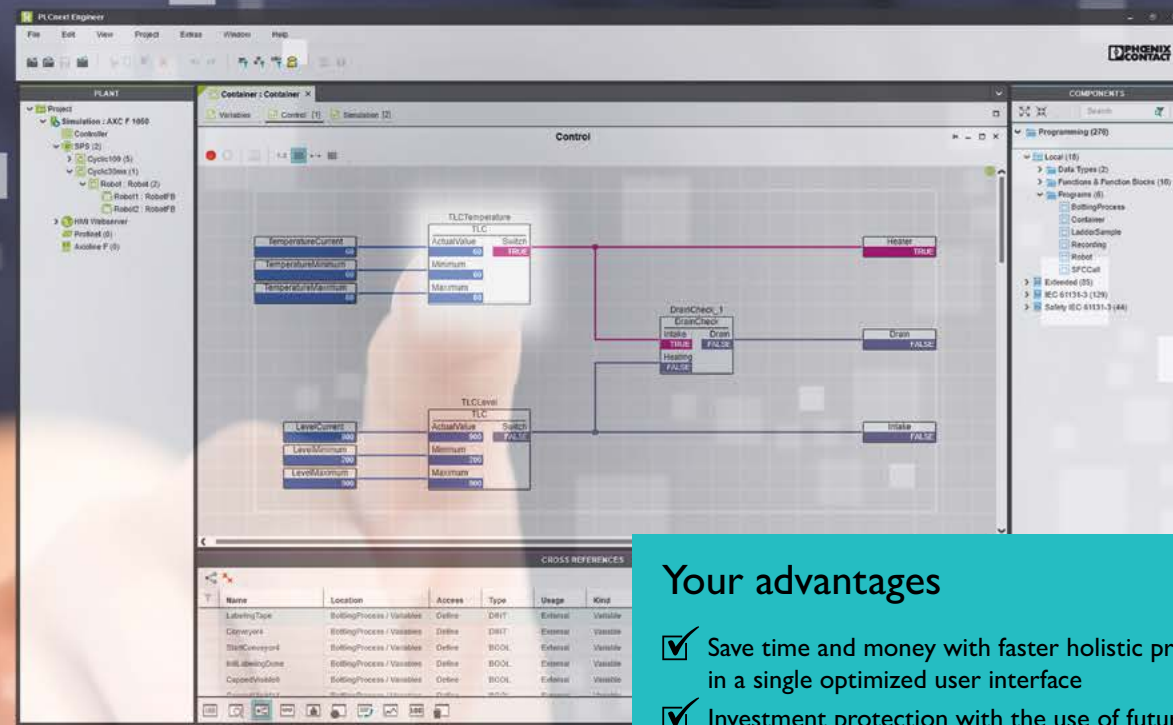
PLCnext Engineer

File Edit View Project Extras Window Help

PHOENIX CONTACT

PLANT

Project
Simulation : AXC F 1050
Controller
SPS (2)
Cyclic100 (5)
Cyclic30ms (1)
Robot : Robot (2)
Robot1 : RobotFB
Robot2 : RobotFB
HMI Webserver
Profinet (0)
Axioline F (0)

Container : Container ×

Variables Control (1) Simulation (2)

Control

TLCTemperature
TLC
TemperatureCurrent 60
ActualValue 60
Switch TRUE
TemperatureMinimum 60
Minimum 60
TemperatureMaximum 60
Maximum 60
Heater TRUE

DrainCheck_1
DrainCheck
Intake TRUE
Drain FALSE
Heating FALSE
Drain FALSE

TLCLevel
TLC
LevelCurrent 900
ActualValue 900
Switch FALSE
LevelMinimum 700
Minimum 700
LevelMaximum 900
Maximum 900
Intake FALSE

CROSS REFERENCES

| Name | Location | Access | Type | Usage | Kind |
|---|---|---|---|---|---|
| LabelingTape | BottlingProcess / Variables | Define | DINT | External | Variable |
| Conveyors | BottlingProcess / Variables | Define | DINT | External | Variable |
| StartConveyor4 | BottlingProcess / Variables | Define | BOOL | External | Variable |
| InitLabelingDone | BottlingProcess / Variables | Define | BOOL | External | Variable |
| CappedVisible6 | BottlingProcess / Variables | Define | BOOL | External | Variable |

COMPONENTS

Search

Programming (270)
Local (18)
Data Types (2)
Functions & Function Blocks (10)
Programs (6)
BottlingProcess
Container
LadderSample
Recording
Robot
SFCCall
Extended (85)
IEC 61131-3 (129)
Safety IEC 61131-3 (44)

Your advantages

Save time and money with faster holistic pr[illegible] in a single optimized user interface

Investment protection with the use of futu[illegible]